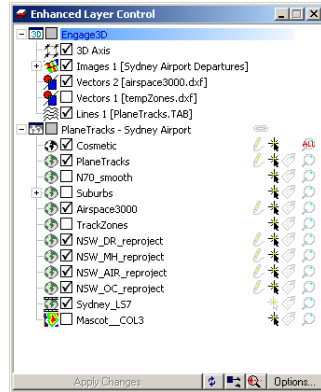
Enhanced Layer Control

3D Engage3D
3D Axis
Images 1 [Sydney Airport Departures]
Vectors 2 [airspace3000.dxf]
Vectors 1 [tempZones.dxf]
Lines 1 [PlaneTracks.TAB]
PlaneTracks - Sydney Airport
Cosmetic
PlaneTracks
N70_smooth
Suburbs
Airspace3000
TrackZones
NSW_DR_reproject
NSW_MH_reproject
NSW_AIR_reproject
NSW_OC_reproject
Sydney_LS7
Mascot__COL3

Apply Changes
Options...